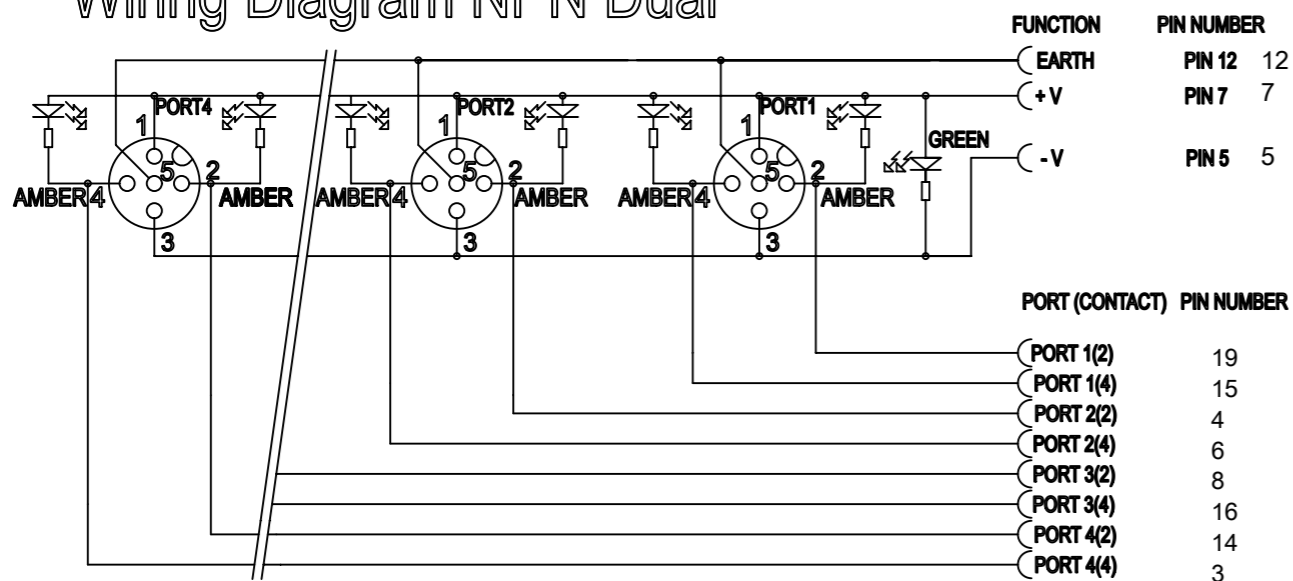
Wiring Diagram NPN Dual

FUNCTION PIN NUMBER
EARTH PIN 12 12
+ V PIN 7 7
- V PIN 5 5

PORT4 1 5 2 AMBER 4 AMBER 3
PORT2 1 5 2 AMBER 4 AMBER 3
PORT1 1 5 2 AMBER 4 AMBER 3
GREEN

PORT (CONTACT) PIN NUMBER
PORT 1(2) 19
PORT 1(4) 15
PORT 2(2) 4
PORT 2(4) 6
PORT 3(2) 8
PORT 3(4) 16
PORT 4(2) 14
PORT 4(4) 3